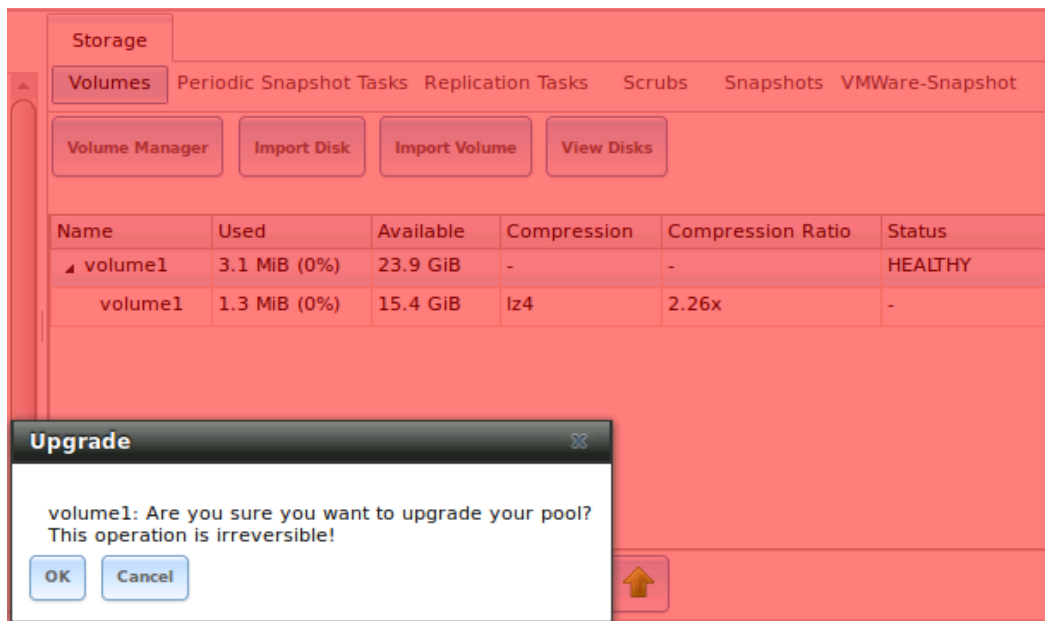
Storage

Volumes Periodic Snapshot Tasks Replication Tasks Scrubs Snapshots VMWare-Snapshot

Volume Manager
Import Disk
Import Volume
View Disks

| Name | Used | Available | Compression | Compression Ratio | Status |
|---|---|---|---|---|---|
| volume1 | 3.1 MiB (0%) | 23.9 GiB | - | - | HEALTHY |
| volume1 | 1.3 MiB (0%) | 15.4 GiB | lz4 | 2.26x | - |

Upgrade

volume1: Are you sure you want to upgrade your pool? This operation is irreversible!

OK
Cancel